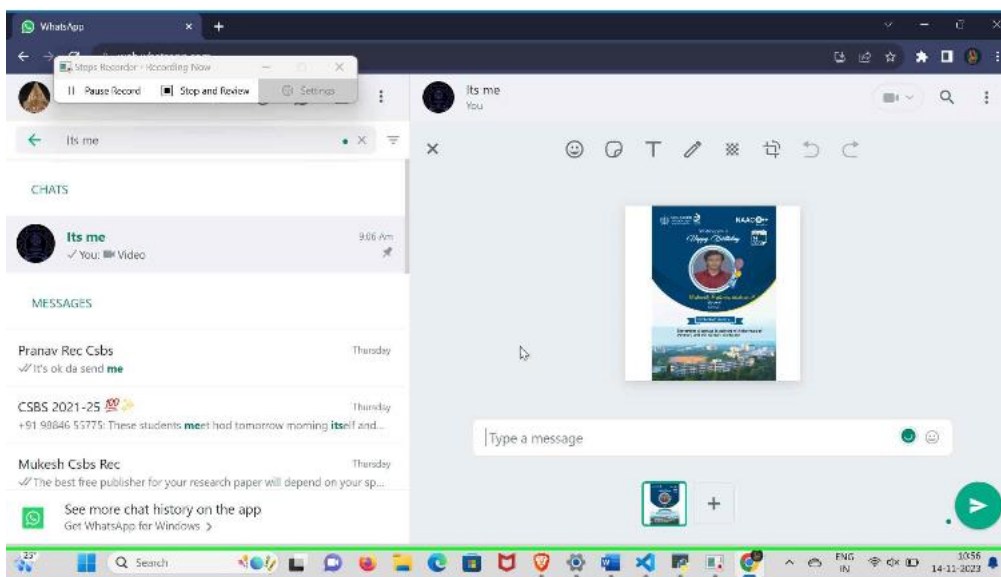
WhatsApp

Steps Recorder - Recording Now

Pause Record

Stop and Review

Settings

Its me
You

Its me

CHATS

Its me
✓You: Video
9:06 AM

MESSAGES

Pranav Rec Csbs
Thursday
It's ok da send me

CSBS 2021-25 💯
Thursday
+91 98846 55775: These students meet hod tomorrow morning itself and...

Mukesh Csbs Rec
Thursday
The best free publisher for your research paper will depend on your sp...

See more chat history on the app
Get WhatsApp for Windows >

NAAC

Happy Birthday

Type a message

23°

Search

ENG
IN

10:56
14-11-2023